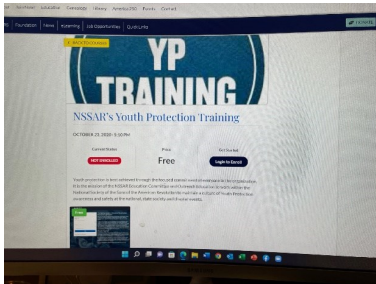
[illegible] Foundation News eLearning Job Opportunities Quick Links

« BACK TO COURSES

YP TRAINING

NSSAR's Youth Protection Training

OCTOBER 21, 2020 • 3:30 PM

Current Status
NOT ENROLLED

Price
Free

Get Started
Login to Enroll

Youth protection is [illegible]

Free